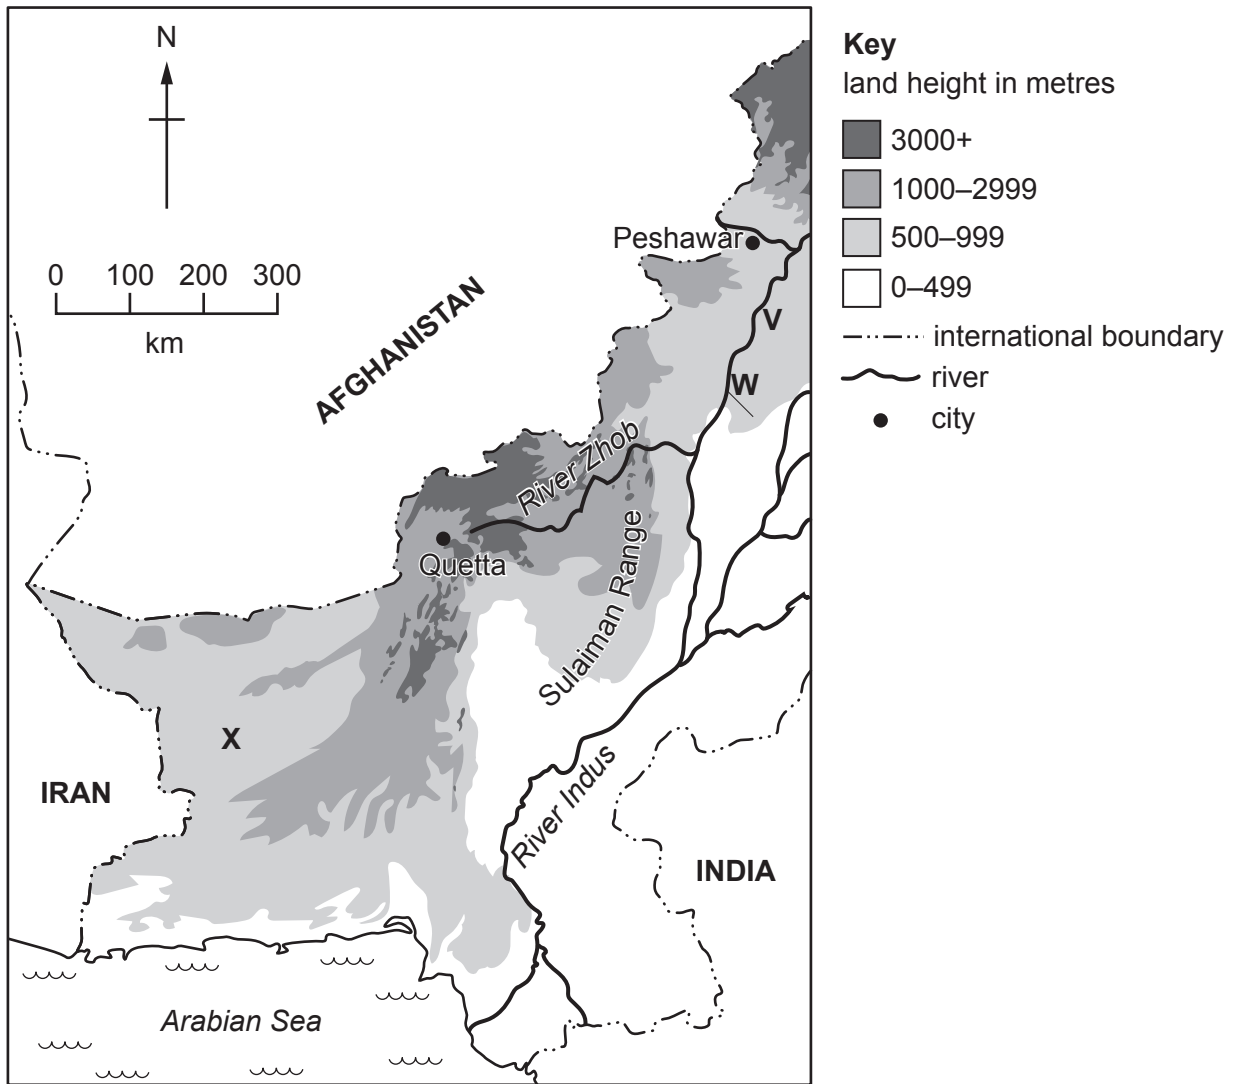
N

0 100 200 300
km

AFGHANISTAN

Peshawar

V

W

River Zhob

Quetta

Sulaiman Range

X

IRAN

River Indus

INDIA

Arabian Sea

Key
land height in metres
3000+
1000–2999
500–999
0–499
international boundary
river
city